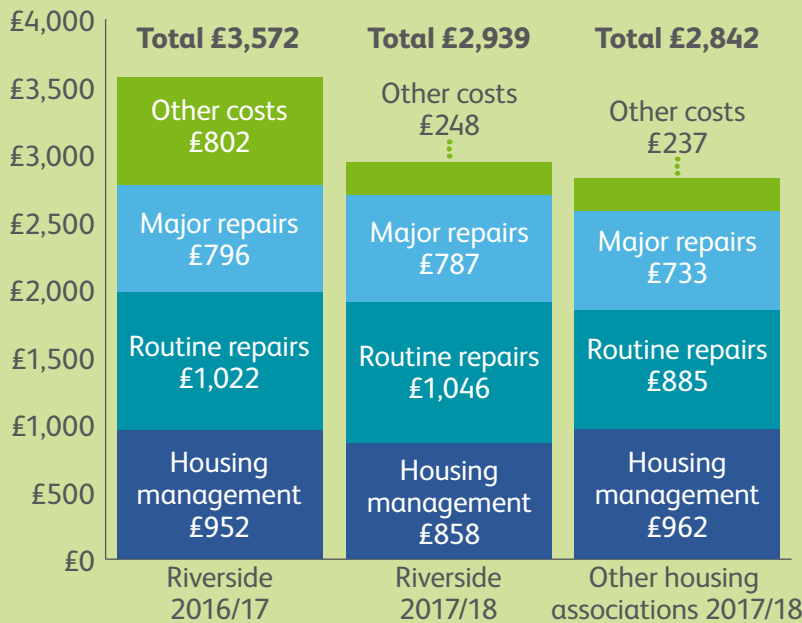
£4,000
£3,500
£3,000
£2,500
£2,000
£1,500
£1,000
£500
£0

Total £3,572
Other costs £802
Major repairs £796
Routine repairs £1,022
Housing management £952
Riverside 2016/17

Total £2,939
Other costs £248
Major repairs £787
Routine repairs £1,046
Housing management £858
Riverside 2017/18

Total £2,842
Other costs £237
Major repairs £733
Routine repairs £885
Housing management £962
Other housing associations 2017/18